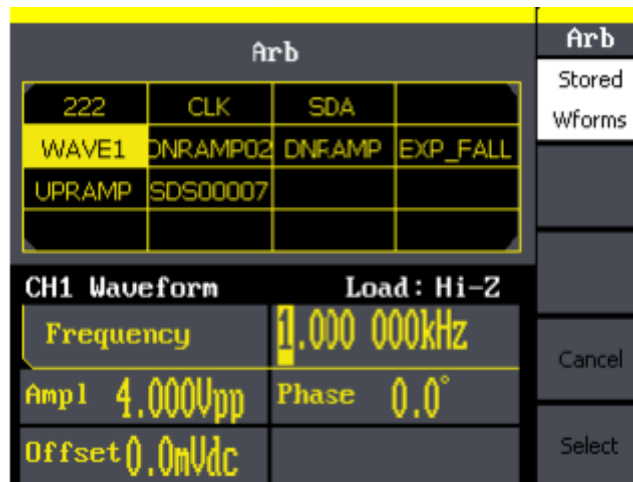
Arb

| 222 | CLK | SDA | |
|---|---|---|---|
| WAVE1 | DNRAMP02 | DNRAMP | EXP_FALL |
| UPRAMP | SDS00007 | | |
| | | | |

CH1 Waveform Load: Hi-Z

Frequency 1.000 000kHz

Ampl 4.000Vpp Phase 0.0°

Offset 0.0mVdc

Arb

Stored Wforms

Cancel

Select